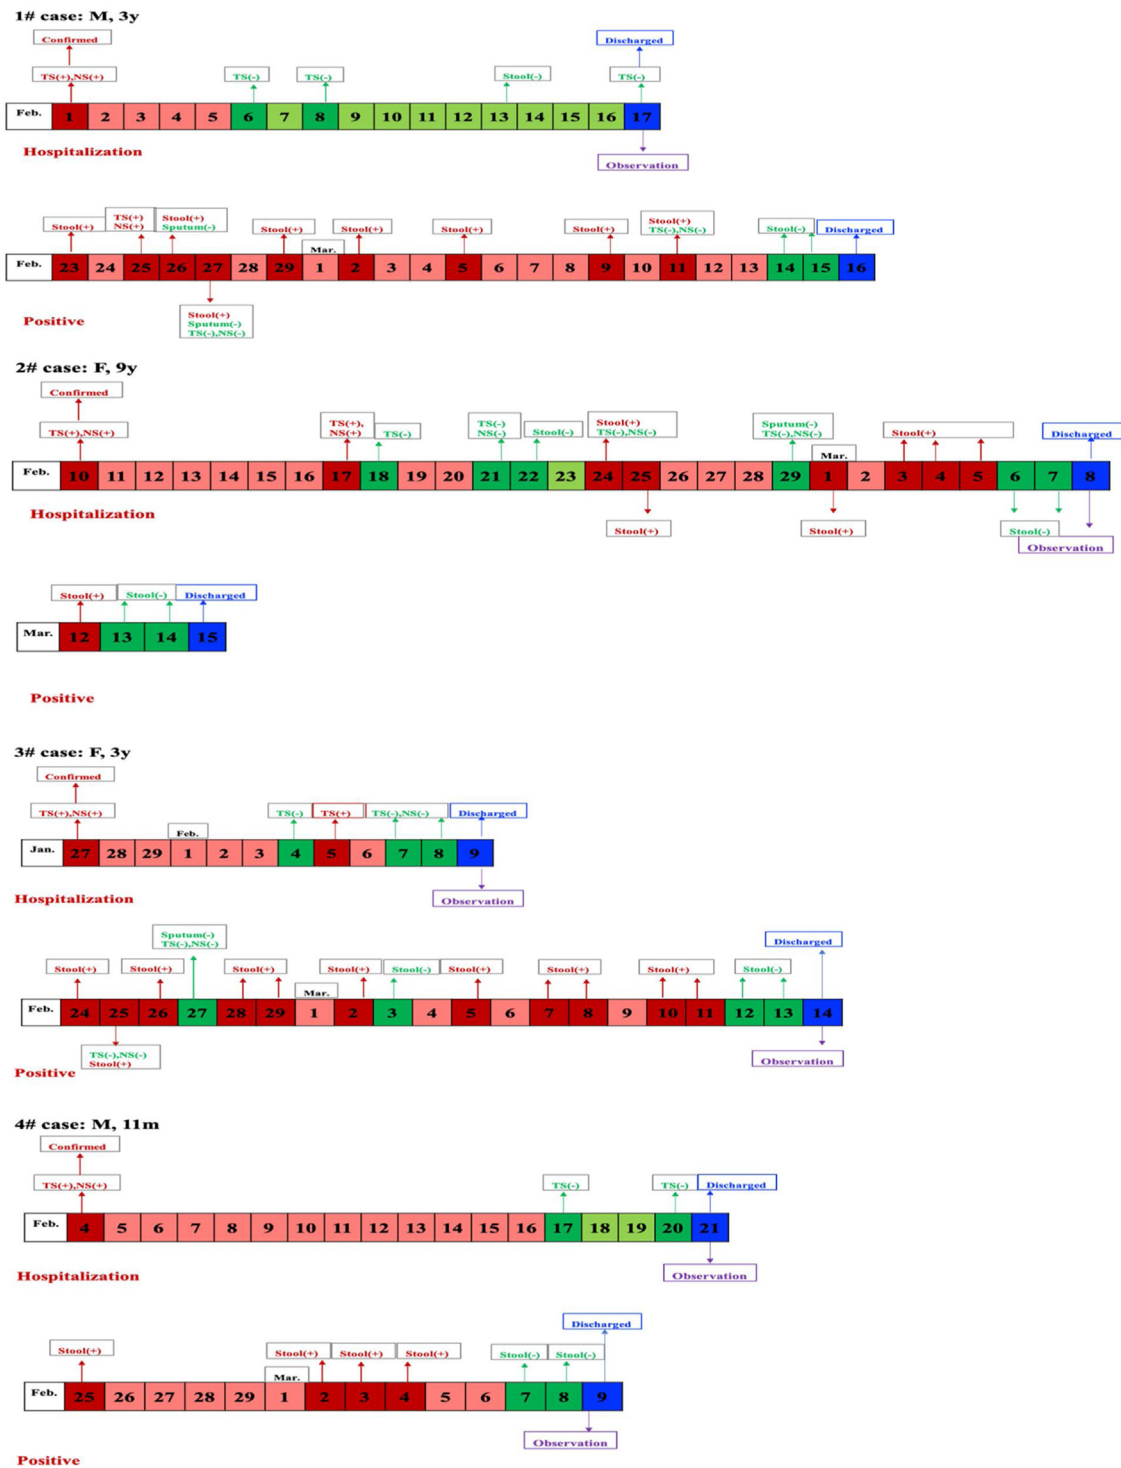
1# case: M, 3y

Confirmed
TS(+),NS(+)
TS(-)
TS(-)
Stool(-)
Discharged
TS(-)

| Feb. | 1 | 2 | 3 | 4 | 5 | 6 | 7 | 8 | 9 | 10 | 11 | 12 | 13 | 14 | 15 | 16 | 17 |
|---|---|---|---|---|---|---|---|---|---|---|---|---|---|---|---|---|---|

Hospitalization
Observation

Stool(+)
TS(+) NS(+)
Stool(+) Sputum(-)
Stool(+)
Stool(+)
Stool(+)
Stool(+)
Stool(+) TS(-),NS(-)
Stool(-)
Discharged
Mar.

| Feb. | 23 | 24 | 25 | 26 | 27 | 28 | 29 | 1 | 2 | 3 | 4 | 5 | 6 | 7 | 8 | 9 | 10 | 11 | 12 | 13 | 14 | 15 | 16 |
|---|---|---|---|---|---|---|---|---|---|---|---|---|---|---|---|---|---|---|---|---|---|---|---|

Positive
Stool(+) Sputum(-) TS(-),NS(-)

2# case: F, 9y

Confirmed
TS(+),NS(+)
TS(+), NS(+)
TS(-)
TS(-) NS(-)
Stool(-)
Stool(+) TS(-),NS(-)
Sputum(-) TS(-),NS(-)
Mar.
Stool(+)
Discharged

| Feb. | 10 | 11 | 12 | 13 | 14 | 15 | 16 | 17 | 18 | 19 | 20 | 21 | 22 | 23 | 24 | 25 | 26 | 27 | 28 | 29 | 1 | 2 | 3 | 4 | 5 | 6 | 7 | 8 |
|---|---|---|---|---|---|---|---|---|---|---|---|---|---|---|---|---|---|---|---|---|---|---|---|---|---|---|---|---|

Hospitalization
Stool(+)
Stool(+)
Stool(-)
Observation

Stool(+)
Stool(-)
Discharged

| Mar. | 12 | 13 | 14 | 15 |
|---|---|---|---|---|

Positive

3# case: F, 3y

Confirmed
TS(+),NS(+)
Feb.
TS(-)
TS(+)
TS(-),NS(-)
Discharged

| Jan. | 27 | 28 | 29 | 1 | 2 | 3 | 4 | 5 | 6 | 7 | 8 | 9 |
|---|---|---|---|---|---|---|---|---|---|---|---|---|

Hospitalization
Observation

Sputum(-) TS(-),NS(-)
Stool(+)
Stool(+)
Stool(+)
Mar.
Stool(+)
Stool(-)
Stool(+)
Stool(+)
Stool(+)
Stool(-)
Discharged

| Feb. | 24 | 25 | 26 | 27 | 28 | 29 | 1 | 2 | 3 | 4 | 5 | 6 | 7 | 8 | 9 | 10 | 11 | 12 | 13 | 14 |
|---|---|---|---|---|---|---|---|---|---|---|---|---|---|---|---|---|---|---|---|---|

TS(-),NS(-) Stool(+)
Positive
Observation

4# case: M, 11m

Confirmed
TS(+),NS(+)
TS(-)
TS(-)
Discharged

| Feb. | 4 | 5 | 6 | 7 | 8 | 9 | 10 | 11 | 12 | 13 | 14 | 15 | 16 | 17 | 18 | 19 | 20 | 21 |
|---|---|---|---|---|---|---|---|---|---|---|---|---|---|---|---|---|---|---|

Hospitalization
Observation

Stool(+)
Stool(+)
Stool(+)
Stool(+)
Mar.
Stool(-)
Stool(-)
Discharged

| Feb. | 25 | 26 | 27 | 28 | 29 | 1 | 2 | 3 | 4 | 5 | 6 | 7 | 8 | 9 |
|---|---|---|---|---|---|---|---|---|---|---|---|---|---|---|

Observation
Positive